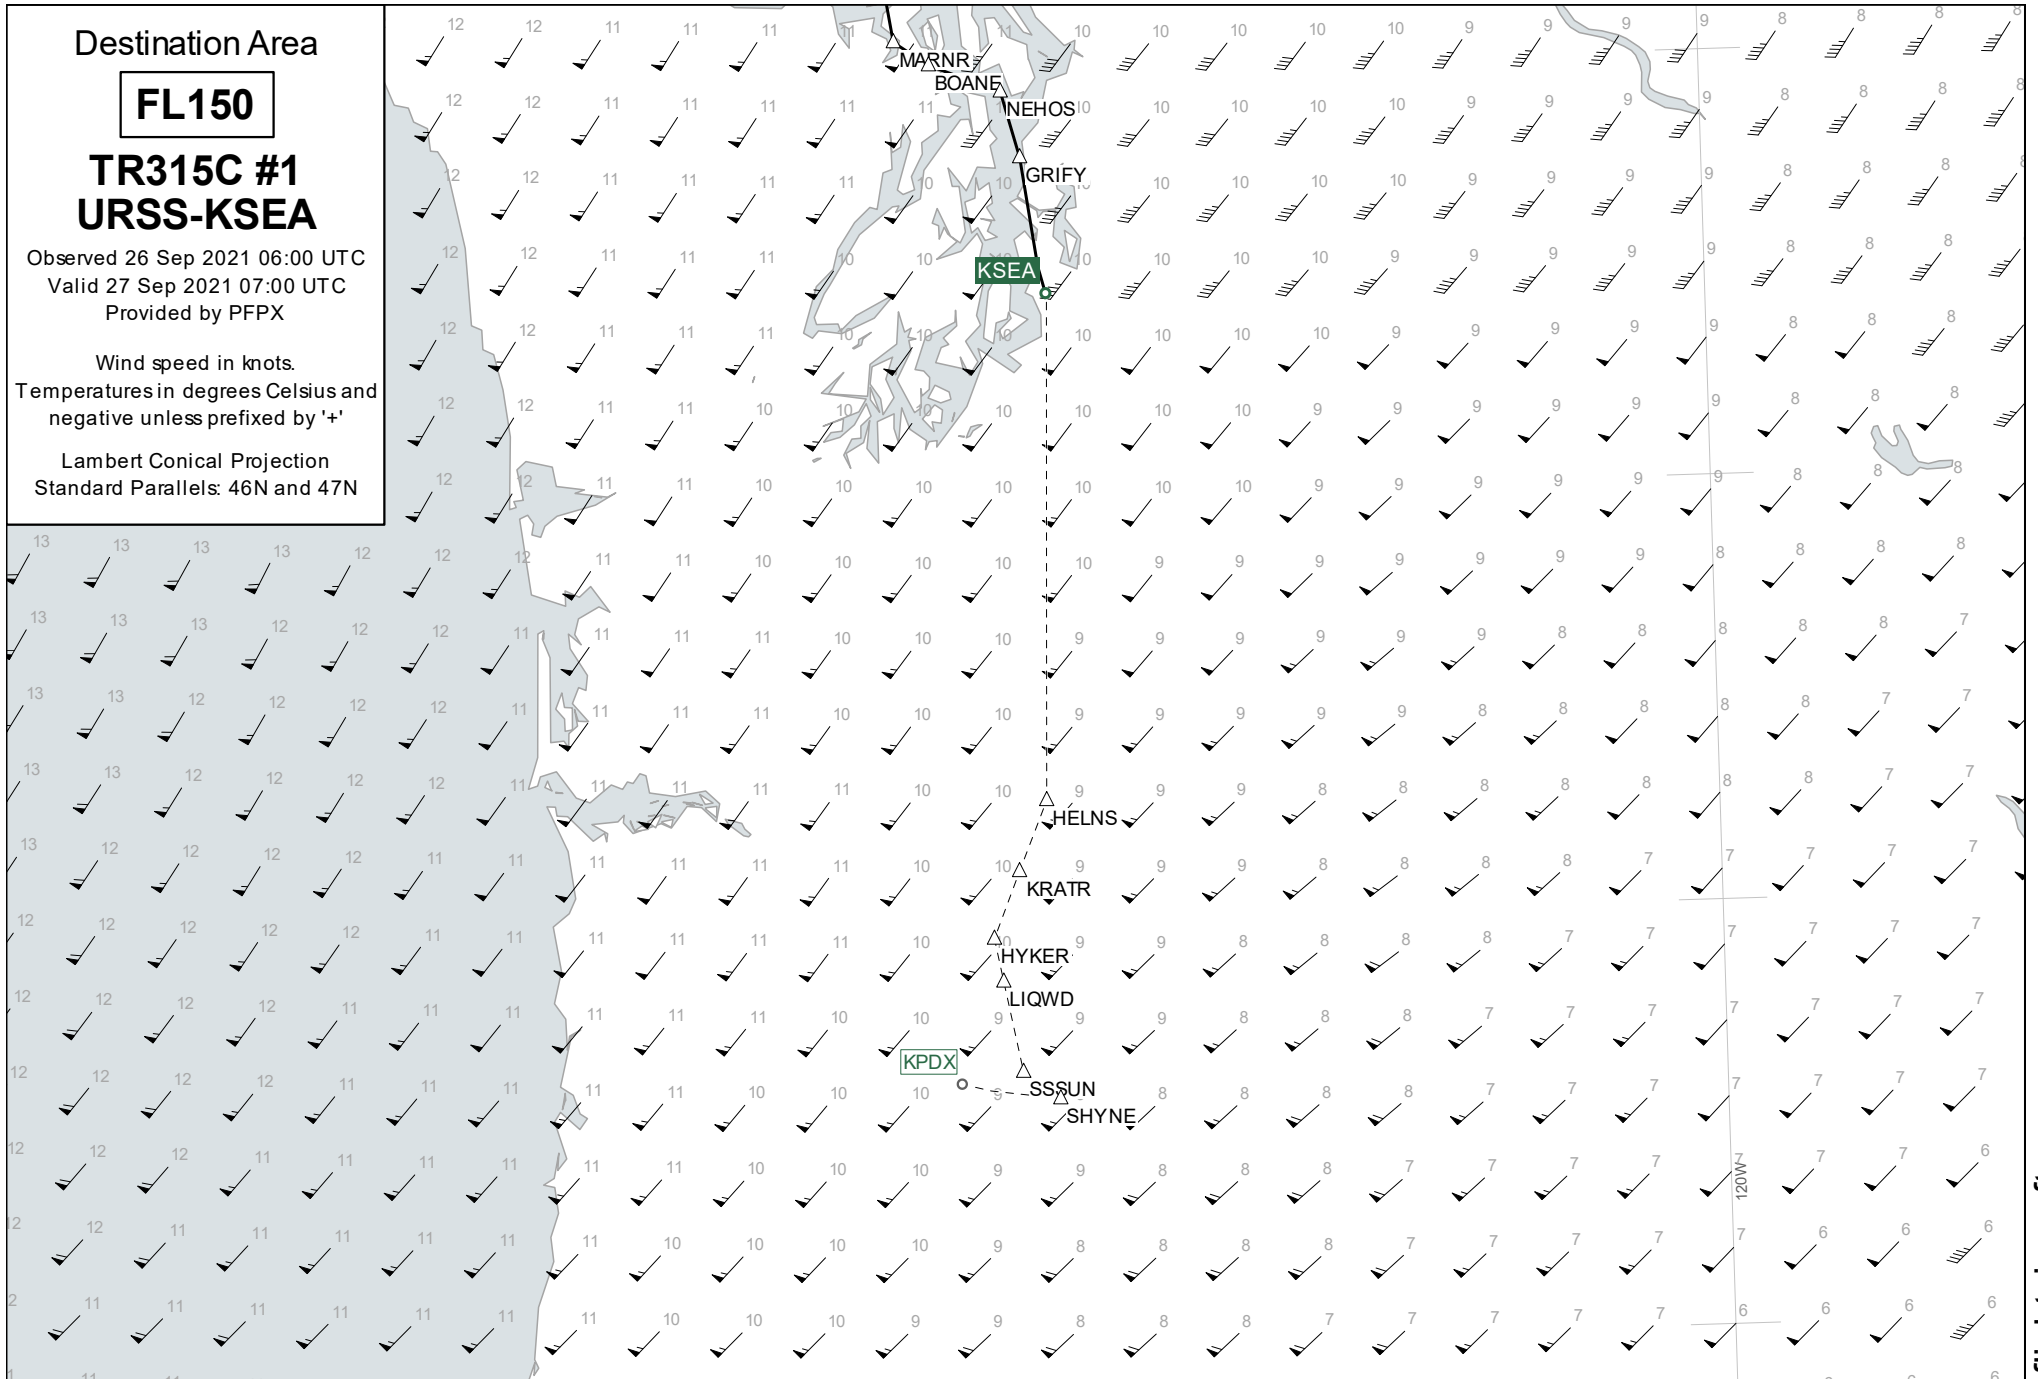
Destination Area

FL150

TR315C #1
URSS-KSEA

Observed 26 Sep 2021 06:00 UTC
Valid 27 Sep 2021 07:00 UTC
Provided by PFPX

Wind speed in knots.
Temperatures in degrees Celsius and negative unless prefixed by '+'

Lambert Conical Projection
Standard Parallels: 46N and 47N

MARNR
BOANE
NEHOS
GRIFY
KSEA
HELNS
KRATR
HYKER
LIQWD
KPDX
SSSUN
SHYNE

120W

| 12 | 12 | 11 | 11 | 11 | 11 | 11 | 10 | 10 | 10 | 10 | 9 | 9 | 9 | 9 | 8 | 8 | 8 |
|---|---|---|---|---|---|---|---|---|---|---|---|---|---|---|---|---|---|
| 12 | 12 | 11 | 11 | 11 | 11 | 11 | 10 | 10 | 10 | 10 | 10 | 9 | 9 | 9 | 9 | 8 | 8 | 8 |
| 12 | 12 | 11 | 11 | 11 | 11 | 10 | 10 | 10 | 10 | 10 | 10 | 9 | 9 | 9 | 9 | 8 | 8 | 8 |
| 12 | 12 | 11 | 11 | 11 | 10 | 10 | 10 | 10 | 10 | 10 | 9 | 9 | 9 | 9 | 9 | 8 | 8 | 8 |
| 12 | 12 | 11 | 11 | 11 | 10 | 10 | 10 | 10 | 10 | 10 | 9 | 9 | 9 | 9 | 9 | 8 | 8 | 8 |
| 12 | 12 | 11 | 11 | 10 | 10 | 10 | 10 | 10 | 10 | 10 | 9 | 9 | 9 | 9 | 9 | 8 | 8 | 8 |
| 12 | 12 | 11 | 11 | 10 | 10 | 10 | 10 | 10 | 10 | 10 | 9 | 9 | 9 | 9 | 9 | 8 | 8 | 8 |
| 13 | 13 | 13 | 13 | 12 | 12 | 12 | 11 | 11 | 10 | 10 | 10 | 10 | 9 | 9 | 9 | 9 | 9 | 8 | 8 | 8 | 8 |
| 13 | 13 | 13 | 12 | 12 | 12 | 11 | 11 | 11 | 11 | 10 | 10 | 10 | 9 | 9 | 9 | 9 | 9 | 8 | 8 | 8 | 8 | 8 | 7 |
| 13 | 13 | 12 | 12 | 12 | 12 | 11 | 11 | 11 | 11 | 10 | 10 | 10 | 9 | 9 | 9 | 9 | 8 | 8 | 8 | 8 | 8 | 7 | 7 |
| 13 | 13 | 12 | 12 | 12 | 12 | 11 | 11 | 11 | 11 | 10 | 10 | 9 | 9 | 9 | 8 | 8 | 8 | 8 | 8 | 8 | 7 | 7 |
| 13 | 12 | 12 | 12 | 12 | 11 | 11 | 11 | 11 | 11 | 10 | 10 | 9 | 9 | 9 | 8 | 8 | 8 | 8 | 7 | 7 | 7 | 7 | 7 |
| 12 | 12 | 12 | 12 | 12 | 11 | 11 | 11 | 11 | 11 | 10 | 10 | 9 | 9 | 8 | 8 | 8 | 8 | 7 | 7 | 7 | 7 | 7 | 7 |
| 12 | 12 | 12 | 12 | 11 | 11 | 11 | 11 | 11 | 11 | 10 | 10 | 9 | 9 | 9 | 8 | 8 | 8 | 7 | 7 | 7 | 7 | 7 | 7 |
| 12 | 12 | 12 | 12 | 11 | 11 | 11 | 11 | 11 | 10 | 10 | 10 | 9 | 8 | 8 | 8 | 7 | 7 | 7 | 7 | 7 | 7 | 7 |
| 12 | 12 | 12 | 11 | 11 | 11 | 11 | 11 | 11 | 10 | 10 | 10 | 9 | 9 | 8 | 8 | 8 | 7 | 7 | 7 | 7 | 7 | 7 | 6 |
| 12 | 12 | 11 | 11 | 11 | 11 | 11 | 11 | 10 | 10 | 10 | 10 | 9 | 8 | 8 | 8 | 8 | 7 | 7 | 7 | 7 | 7 | 6 | 6 | 6 |
| 2 | 11 | 11 | 11 | 11 | 11 | 11 | 11 | 10 | 10 | 10 | 9 | 9 | 8 | 8 | 8 | 7 | 7 | 7 | 7 | 7 | 6 | 6 | 6 | 6 |